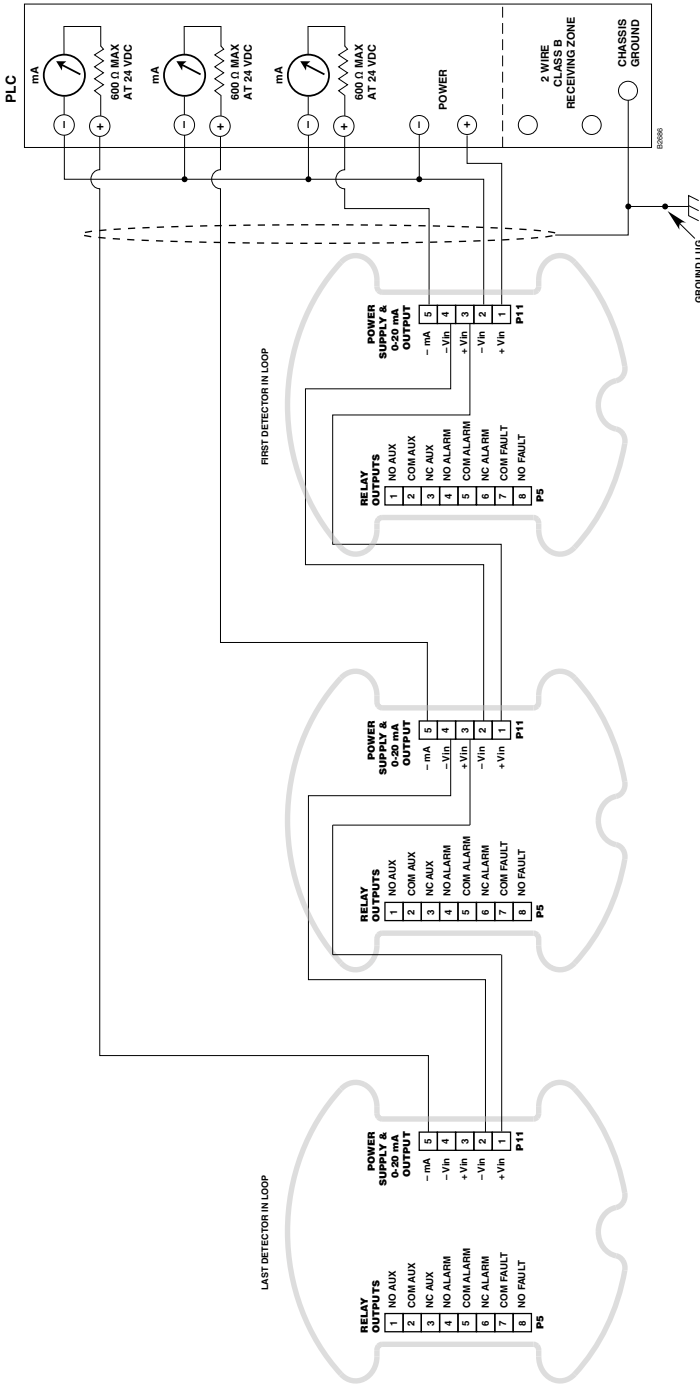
PLC

mA

600 Ω MAX
AT 24 VDC

mA

600 Ω MAX
AT 24 VDC

mA

600 Ω MAX
AT 24 VDC

−
+
−
+
−
+

POWER
−
+

2 WIRE
CLASS B
RECEIVING ZONE

CHASSIS
GROUND

B2686

GROUND LUG

FIRST DETECTOR IN LOOP

POWER
SUPPLY &
0-20 mA
OUTPUT

| 5 | − mA |
|---|---|
| 4 | − Vin |
| 3 | + Vin |
| 2 | − Vin |
| 1 | + Vin |

P11

RELAY
OUTPUTS

| 1 | NO AUX |
|---|---|
| 2 | COM AUX |
| 3 | NC AUX |
| 4 | NO ALARM |
| 5 | COM ALARM |
| 6 | NC ALARM |
| 7 | COM FAULT |
| 8 | NO FAULT |

P5

POWER
SUPPLY &
0-20 mA
OUTPUT

| 5 | − mA |
|---|---|
| 4 | − Vin |
| 3 | + Vin |
| 2 | − Vin |
| 1 | + Vin |

P11

RELAY
OUTPUTS

| 1 | NO AUX |
|---|---|
| 2 | COM AUX |
| 3 | NC AUX |
| 4 | NO ALARM |
| 5 | COM ALARM |
| 6 | NC ALARM |
| 7 | COM FAULT |
| 8 | NO FAULT |

P5

LAST DETECTOR IN LOOP

POWER
SUPPLY &
0-20 mA
OUTPUT

| 5 | − mA |
|---|---|
| 4 | − Vin |
| 3 | + Vin |
| 2 | − Vin |
| 1 | + Vin |

P11

RELAY
OUTPUTS

| 1 | NO AUX |
|---|---|
| 2 | COM AUX |
| 3 | NC AUX |
| 4 | NO ALARM |
| 5 | COM ALARM |
| 6 | NC ALARM |
| 7 | COM FAULT |
| 8 | NO FAULT |

P5